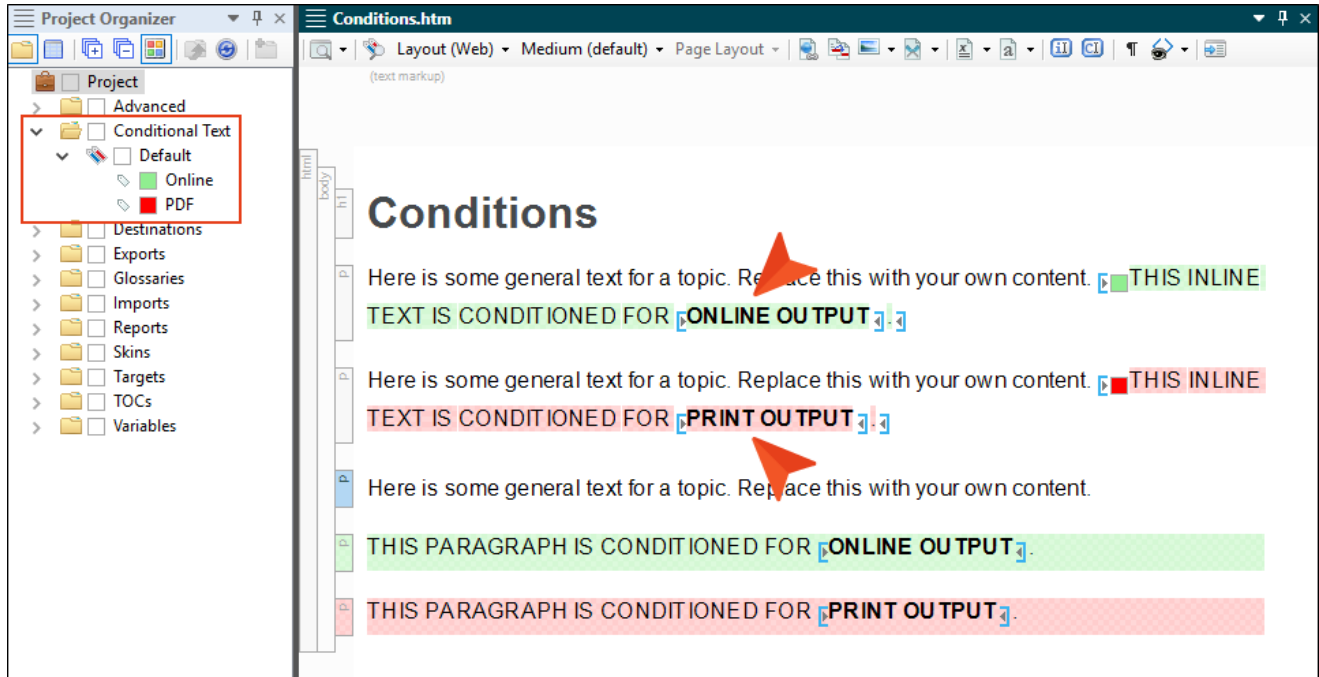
Project Organizer

Project
Advanced
Conditional Text
Default
Online
PDF
Destinations
Exports
Glossaries
Imports
Reports
Skins
Targets
TOCs
Variables

Conditions.htm

Layout (Web) Medium (default) Page Layout

(text markup)

html body h1 p p p p p

Conditions

Here is some general text for a topic. Replace this with your own content. THIS INLINE TEXT IS CONDITIONED FOR ONLINE OUTPUT.

Here is some general text for a topic. Replace this with your own content. THIS INLINE TEXT IS CONDITIONED FOR PRINT OUTPUT.

Here is some general text for a topic. Replace this with your own content.

THIS PARAGRAPH IS CONDITIONED FOR ONLINE OUTPUT.

THIS PARAGRAPH IS CONDITIONED FOR PRINT OUTPUT.